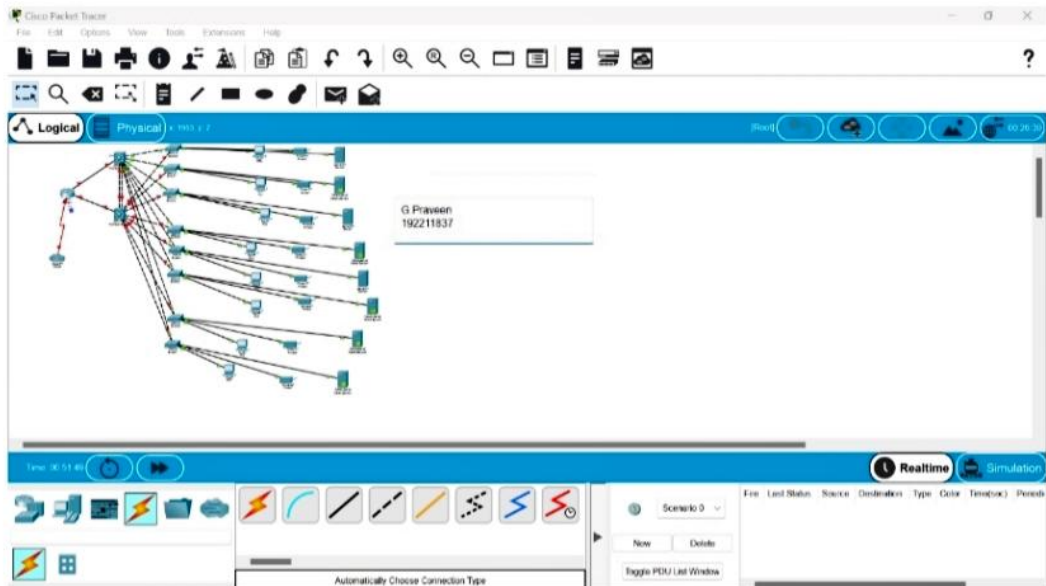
Cisco Packet Tracer

File Edit Options View Tools Extensions Help

?

Logical

Physical

[Root]

G.Praveen
192211837

Time: 00:51:46

Realtime

Simulation

Scenario 0

New

Delete

Toggle PDU List Window

Fire Last Status Source Destination Type Color Time(sec) Periodic

Automatically Choose Connection Type